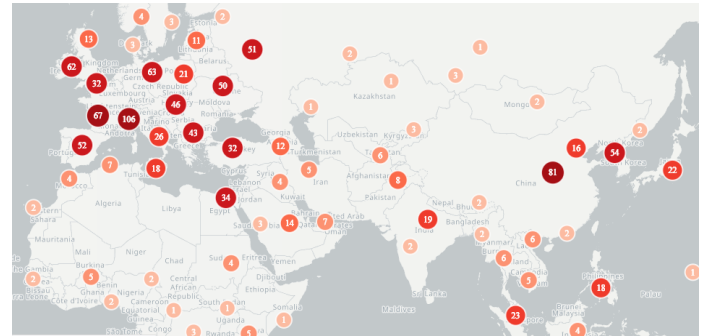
4
3
2
Estonia
13
11
51
2
1
Kingdom
62
Lithuania
Belarus
Netherlands
63
21
3
32
Czech Republic
Luxembourg
50
1
Kazakhstan
Austria
Moldova
46
Mongolia
2
67
106
43
Serbia
1
Georgia
Uzbekistan
Kyrgyz
3
2
52
Portug
26
32
12
6
16
54
Korea
22
7
Tunisia
18
Syria
Lebanon
Iran
Afghanistan
8
81
4
4
5
China
2
Algeria
Libya
Egypt
34
Jordan
Kuwait
Pakistan
Nepal
2
14
7
Qatar
United Arab Emirates
19
Bangladesh
3
Saudi
India
2
Mauritania
Mali
Niger
Chad
Sudan
Eritrea
Yemen
6
2
6
Myanmar
Burkina
2
4
Djibouti
2
2
Gambia
5
Benin
Central African Republic
Ethiopia
5
Philippines
1
Ghana
Nigeria
Cameroon
Somalia
Sri Lanka
18
Palau
Côte d'Ivoire
Equatorial
Uganda
2
1
Maldives
23
Brunei
Malaysia
4
Rwanda
5
3
2